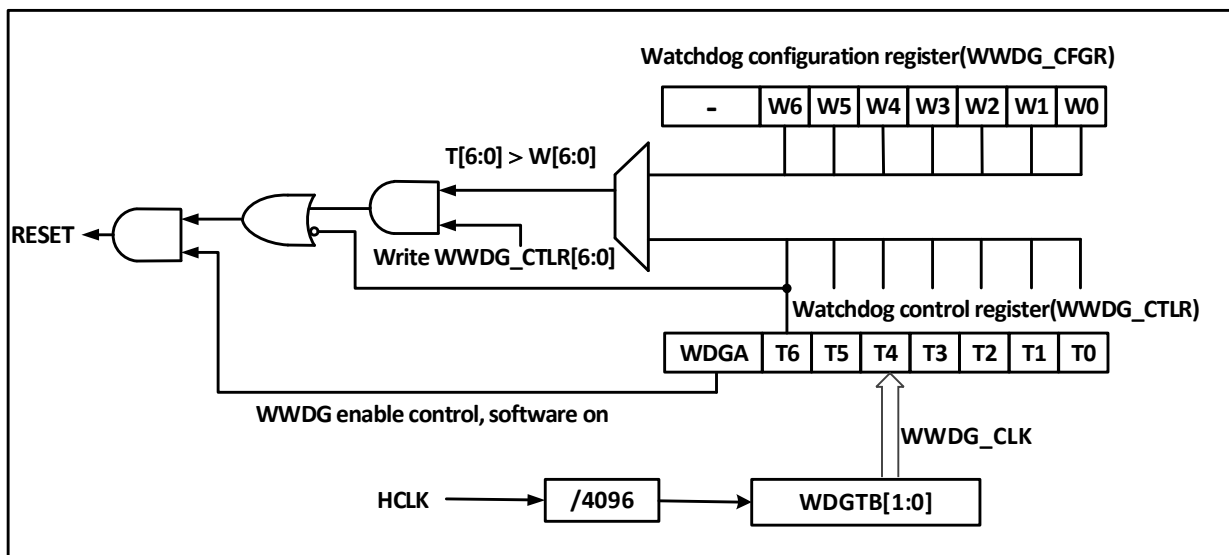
Watchdog configuration register(WWDG_CFGR)

| - | W6 | W5 | W4 | W3 | W2 | W1 | W0 |
|---|---|---|---|---|---|---|---|

T[6:0] > W[6:0]

RESET

Write WWDG_CTLR[6:0]

Watchdog control register(WWDG_CTLR)

| WDGA | T6 | T5 | T4 | T3 | T2 | T1 | T0 |
|---|---|---|---|---|---|---|---|

WWDG enable control, software on

WWDG_CLK

HCLK

/4096

WDGTB[1:0]